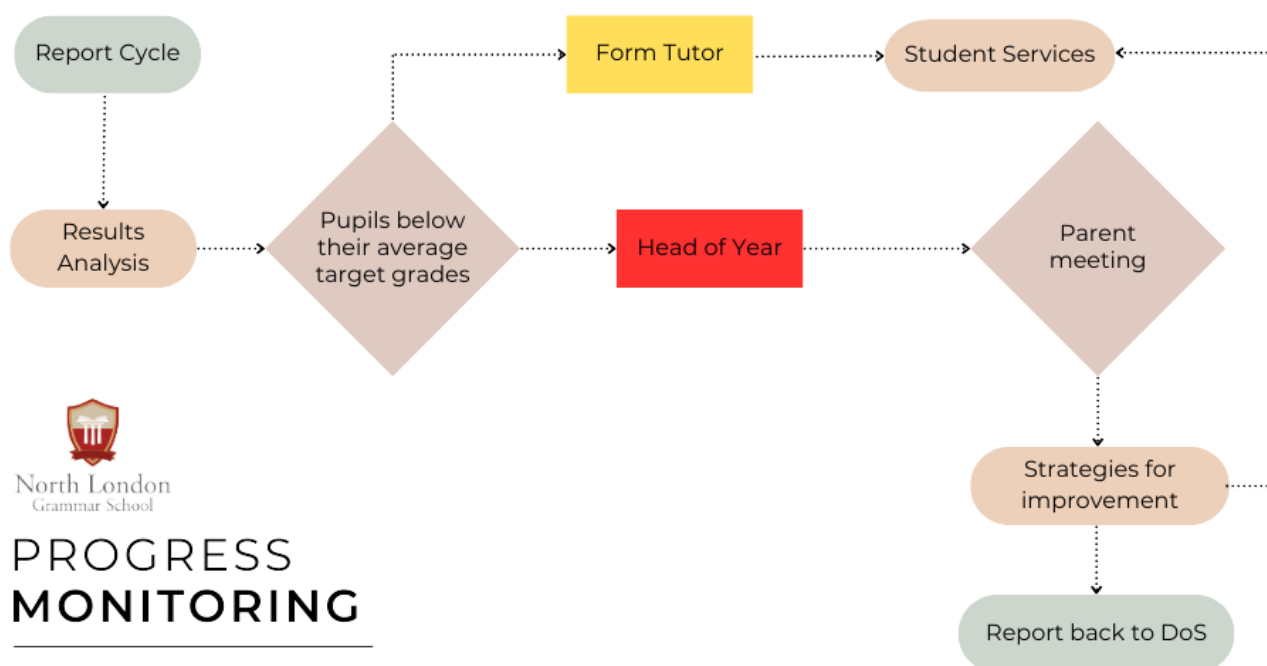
Report Cycle

Form Tutor

Student Services

Results Analysis

Pupils below their average target grades

Head of Year

Parent meeting

North London
Grammar School

PROGRESS
MONITORING

Strategies for improvement

Report back to DoS